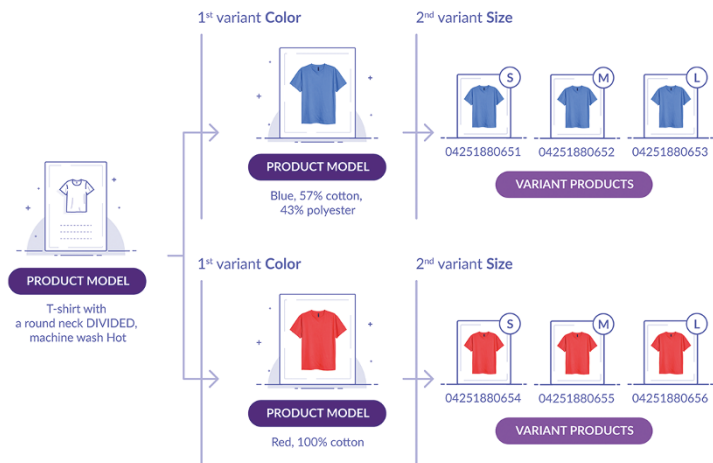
1st variant Color

2nd variant Size

S

M

L

PRODUCT MODEL

Blue, 57% cotton, 43% polyester

04251880651

04251880652

04251880653

VARIANT PRODUCTS

PRODUCT MODEL

T-shirt with a round neck DIVIDED, machine wash Hot

1st variant Color

2nd variant Size

S

M

L

PRODUCT MODEL

Red, 100% cotton

04251880654

04251880655

04251880656

VARIANT PRODUCTS